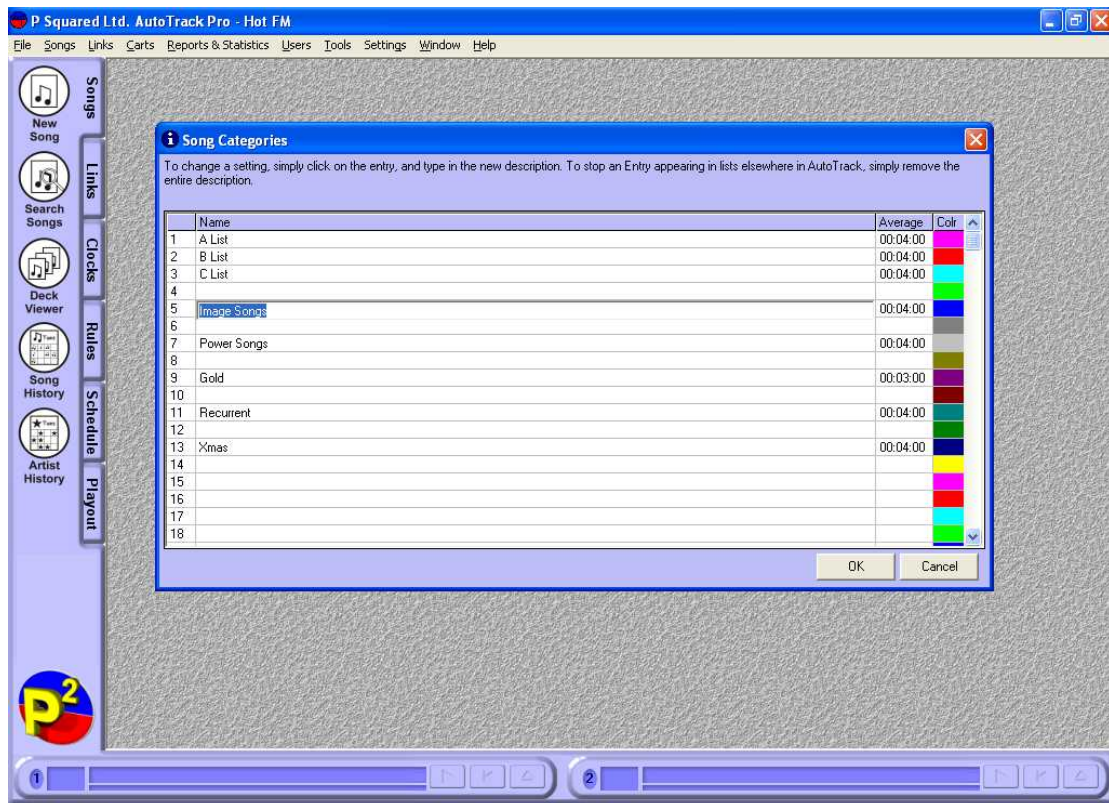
P Squared Ltd. AutoTrack Pro - Hot FM

File Songs Links Carts Reports & Statistics Users Tools Settings Window Help

New Song
Search Songs
Deck Viewer
Song History
Artist History

Songs
Links
Clocks
Rules
Schedule
Playout

Song Categories

To change a setting, simply click on the entry, and type in the new description. To stop an Entry appearing in lists elsewhere in AutoTrack, simply remove the entire description.

| | Name | Average | Colr |
|---|---|---|---|
| 1 | A List | 00:04:00 | |
| 2 | B List | 00:04:00 | |
| 3 | C List | 00:04:00 | |
| 4 | | | |
| 5 | Image Songs | 00:04:00 | |
| 6 | | | |
| 7 | Power Songs | 00:04:00 | |
| 8 | | | |
| 9 | Gold | 00:03:00 | |
| 10 | | | |
| 11 | Recurrent | 00:04:00 | |
| 12 | | | |
| 13 | Xmas | 00:04:00 | |
| 14 | | | |
| 15 | | | |
| 16 | | | |
| 17 | | | |
| 18 | | | |

OK Cancel

P2

1

2